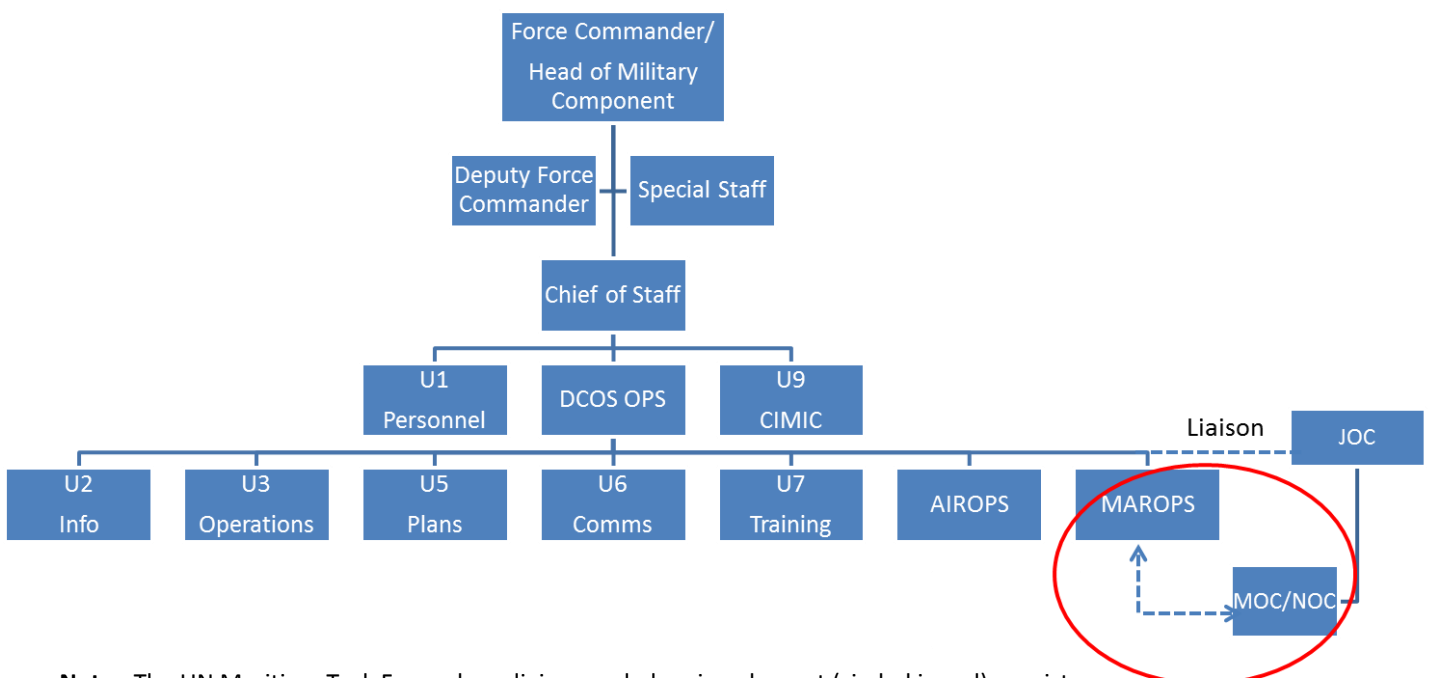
Force Commander/ Head of Military Component

Deputy Force Commander

Special Staff

Chief of Staff

U1 Personnel

DCOS OPS

U9 CIMIC

Liaison

JOC

U2 Info

U3 Operations

U5 Plans

U6 Comms

U7 Training

AIROPS

MAROPS

MOC/NOC

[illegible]